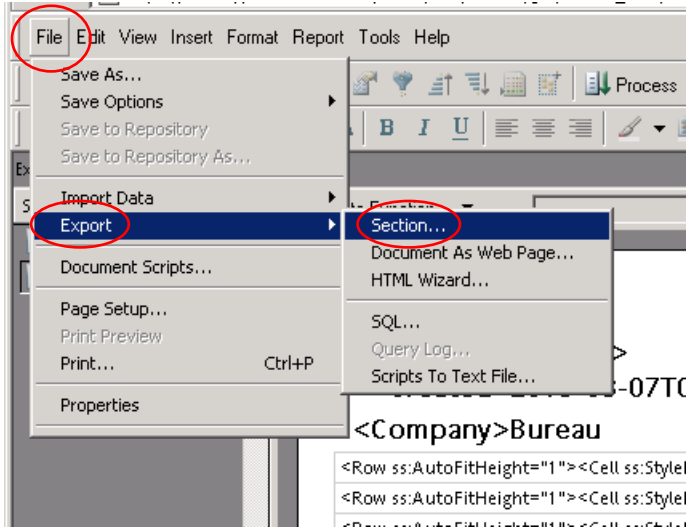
File Edit View Insert Format Report Tools Help

Process

B I U

Save As...
Save Options
Save to Repository
Save to Repository As...
Import Data
Export
Document Scripts...
Page Setup...
Print Preview
Print... Ctrl+P
Properties

Section...
Document As Web Page...
HTML Wizard...
SQL...
Query Log...
Scripts To Text File...

<Company>Bureau
<Row ss:AutoFitHeight="1"><Cell ss:StyleI
<Row ss:AutoFitHeight="1"><Cell ss:StyleI